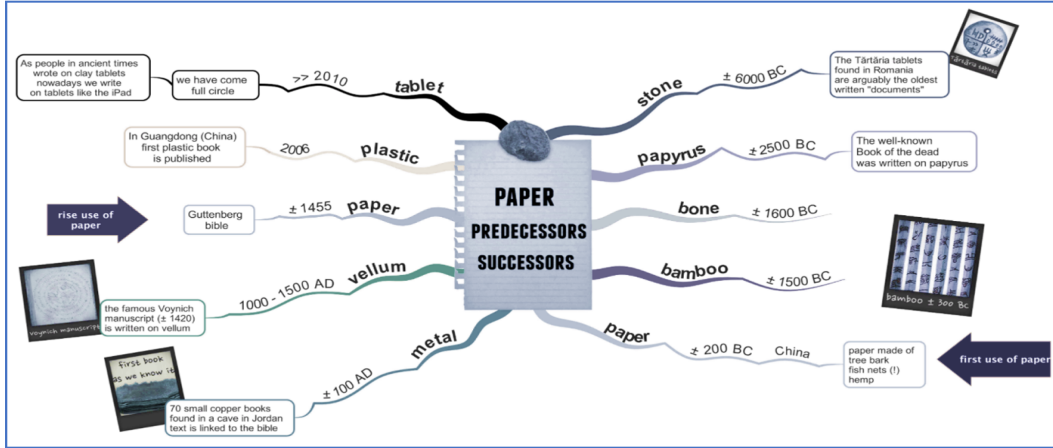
PAPER
PREDECESSORS
SUCCESSORS

tablet
>> 2010
we have come full circle
As people in ancient times wrote on clay tablets nowadays we write on tablets like the iPad

plastic
2006
In Guangdong (China) first plastic book is published

paper
± 1455
Guttenberg bible
rise use of paper

vellum
1000 - 1500 AD
the famous Voynich manuscript (± 1420) is written on vellum
voynich manuscript

metal
± 100 AD
70 small copper books found in a cave in Jordan text is linked to the bible
first book as we know it

stone
± 6000 BC
The Tărtăria tablets found in Romania are arguably the oldest written "documents"
Tărtăria tablets

papyrus
± 2500 BC
The well-known Book of the dead was written on papyrus

bone
± 1600 BC

bamboo
± 1500 BC
bamboo ± 300 BC

paper
± 200 BC
China
paper made of tree bark fish nets (!) hemp
first use of paper